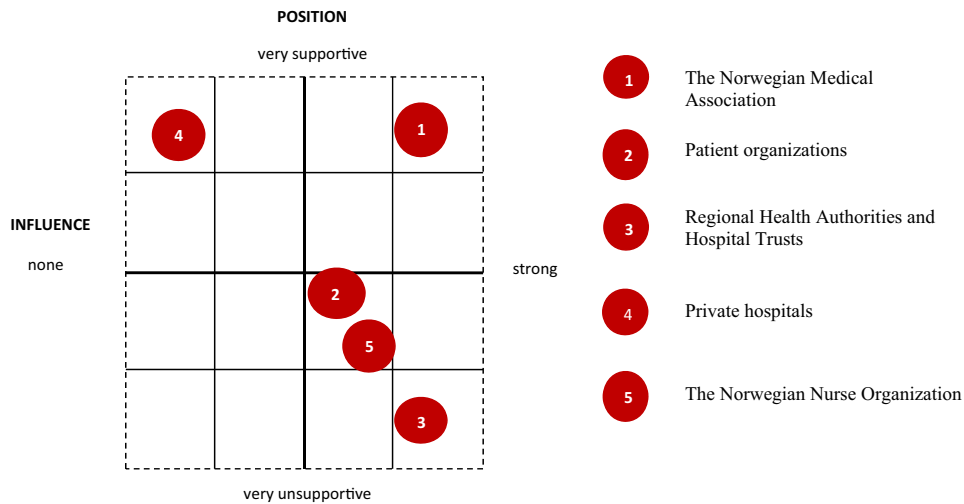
POSITION

very supportive

4

1

INFLUENCE

none

strong

2

5

3

very unsupportive

1 The Norwegian Medical Association

2 Patient organizations

3 Regional Health Authorities and Hospital Trusts

4 Private hospitals

5 The Norwegian Nurse Organization